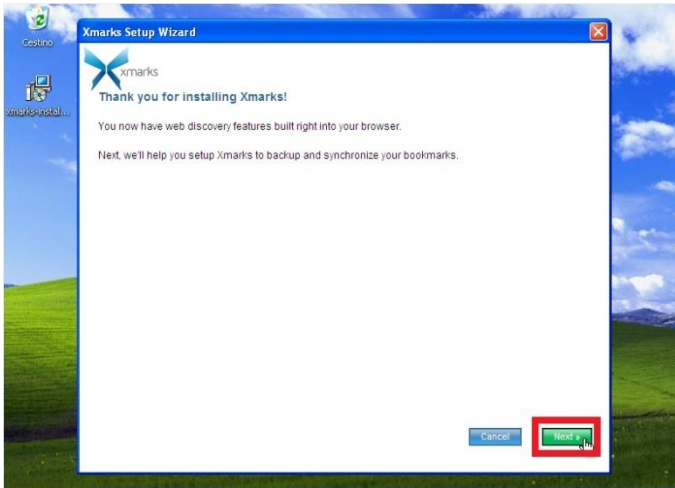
Cestino

xmarks-instal...

Xmarks Setup Wizard

xmarks

Thank you for installing Xmarks!

You now have web discovery features built right into your browser.

Next, we'll help you setup Xmarks to backup and synchronize your bookmarks.

Cancel

Next »